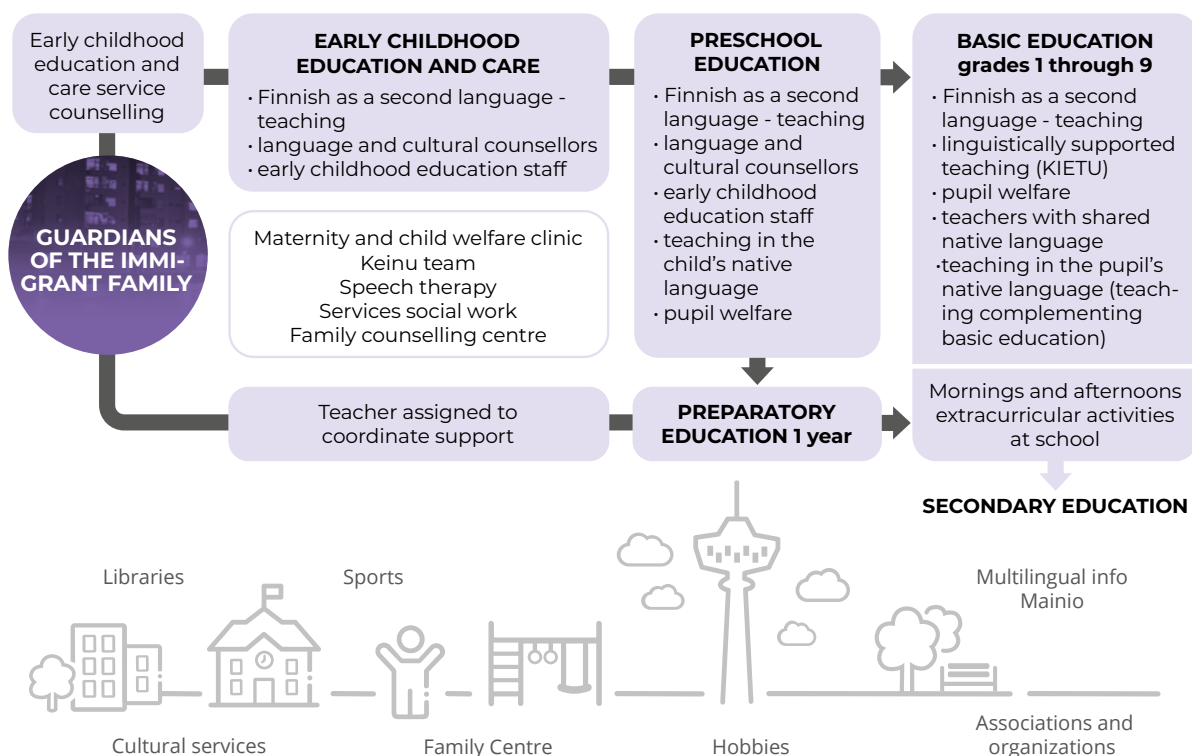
Early childhood education and care service counselling

EARLY CHILDHOOD EDUCATION AND CARE
· Finnish as a second language - teaching
· language and cultural counsellors
· early childhood education staff

PRESCHOOL EDUCATION
· Finnish as a second language - teaching
· language and cultural counsellors
· early childhood education staff
· teaching in the child's native language
· pupil welfare

BASIC EDUCATION grades 1 through 9
· Finnish as a second language - teaching
· linguistically supported teaching (KIETU)
· pupil welfare
· teachers with shared native language
·teaching in the pupil's native language (teaching complementing basic education)

GUARDIANS OF THE IMMIGRANT FAMILY

Maternity and child welfare clinic
Keinu team
Speech therapy
Services social work
Family counselling centre

Teacher assigned to coordinate support

PREPARATORY EDUCATION 1 year

Mornings and afternoons extracurricular activities at school

SECONDARY EDUCATION

Libraries

Sports

Multilingual info Mainio

Cultural services

Family Centre

Hobbies

Associations and organizations